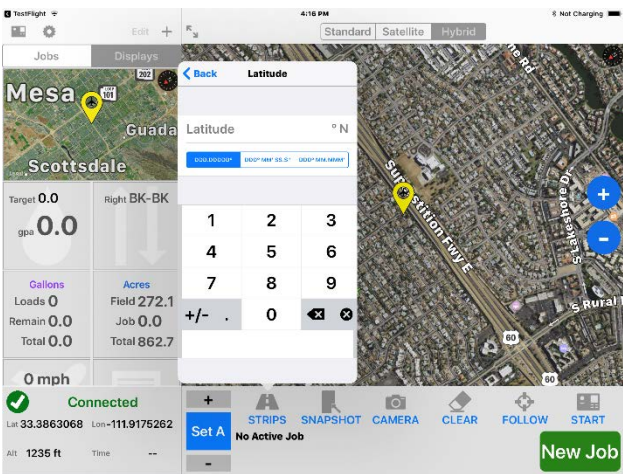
TestFlight
4:16 PM
Not Charging
Edit +
Standard Satellite Hybrid
Jobs Displays
Mesa
202
101
Guada
Scottsdale
Target 0.0
gpa 0.0
Right BK-BK
Gallons
Loads 0
Remain 0.0
Total 0.0
Acres
Field 272.1
Job 0.0
Total 862.7
0 mph
Back Latitude
Latitude °N
DDD.DDDDD° DDD° MM' SS.S" DDD° MM.MMM'
1 2 3
4 5 6
7 8 9
+/- . 0
Superstition Fwy E
S Lakeshore Dr
S Rural Rd
60
60
+
-
Connected
Lat 33.3863068 Lon -111.9175262
Alt 1235 ft Time --
+
Set A
-
STRIPS SNAPSHOT CAMERA CLEAR FOLLOW START
No Active Job
New Job